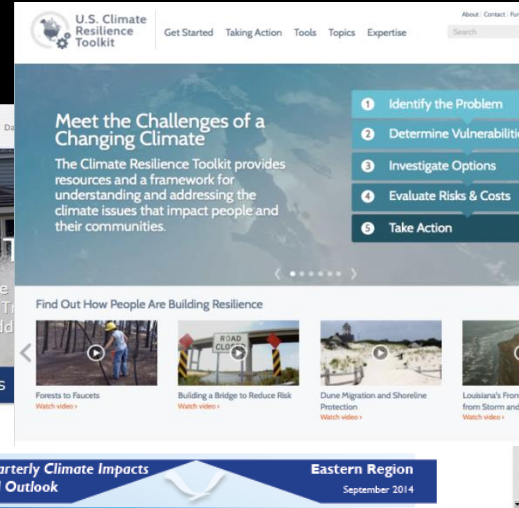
U.S. Climate Resilience Toolkit

Get Started Taking Action Tools Topics Expertise

About | Contact | Fun

Search

Meet the Challenges of a Changing Climate

The Climate Resilience Toolkit provides resources and a framework for understanding and addressing the climate issues that impact people and their communities.

1 Identify the Problem

2 Determine Vulnerabiliti

3 Investigate Options

4 Evaluate Risks & Costs

5 Take Action

Find Out How People Are Building Resilience

ROAD CLOSED

Forests to Faucets
Watch video ›

Building a Bridge to Reduce Risk
Watch video ›

Dune Migration and Shoreline Protection
Watch video ›

Louisiana's Fron from Storm and
Watch video ›

arterly Climate Impacts
d Outlook

Eastern Region
September 2014